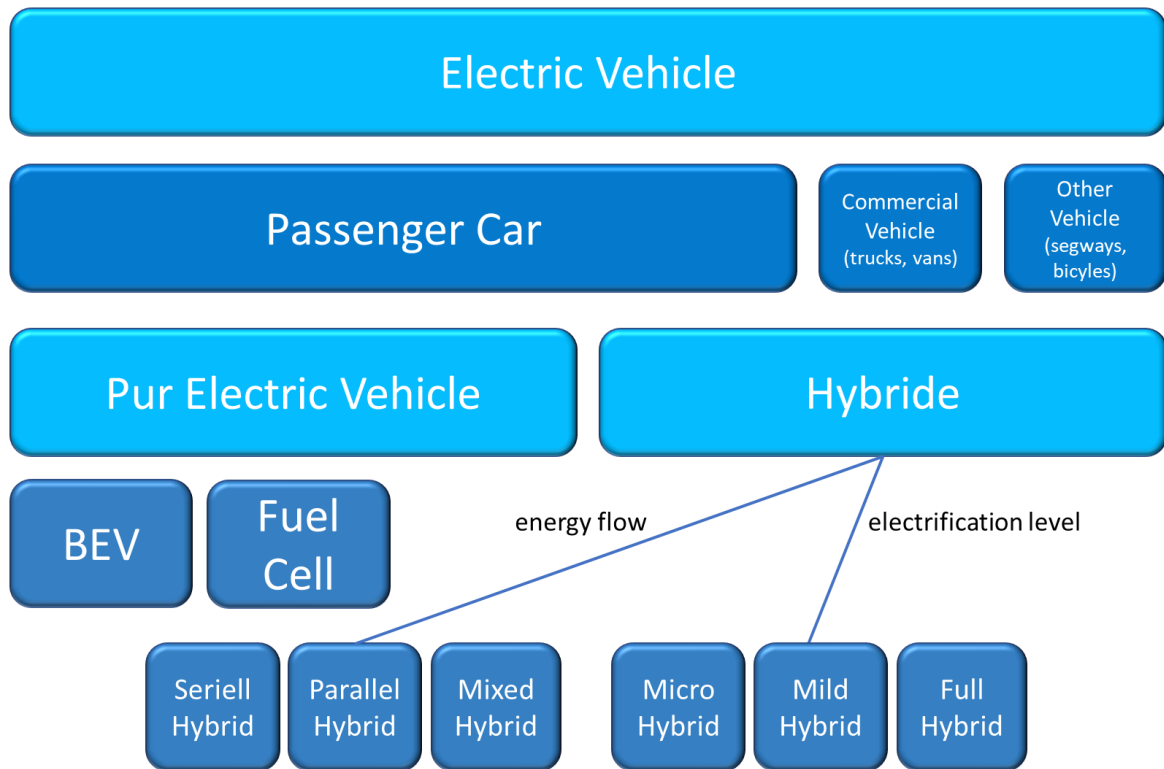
Electric Vehicle

Passenger Car

Commercial Vehicle (trucks, vans)

Other Vehicle (segways, bicyles)

Pur Electric Vehicle

Hybride

BEV

Fuel Cell

energy flow

electrification level

Seriell Hybrid

Parallel Hybrid

Mixed Hybrid

Micro Hybrid

Mild Hybrid

Full Hybrid